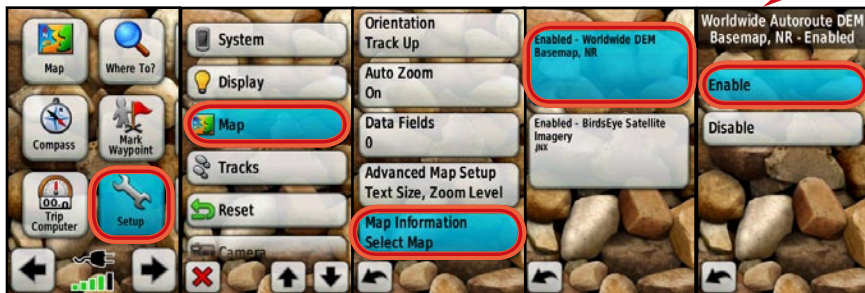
Map

Where To?

Compass

Mark Waypoint

Trip Computer

Setup

System

Display

Map

Tracks

Reset

Camera

Orientation
Track Up

Auto Zoom
On

Data Fields
0

Advanced Map Setup
Text Size, Zoom Level

Map Information
Select Map

Enabled - Worldwide DEM Basemap, NR

Enabled - BirdsEye Satellite Imagery
.JNX

Worldwide Autoroute DEM Basemap, NR - Enabled

Enable

Disable